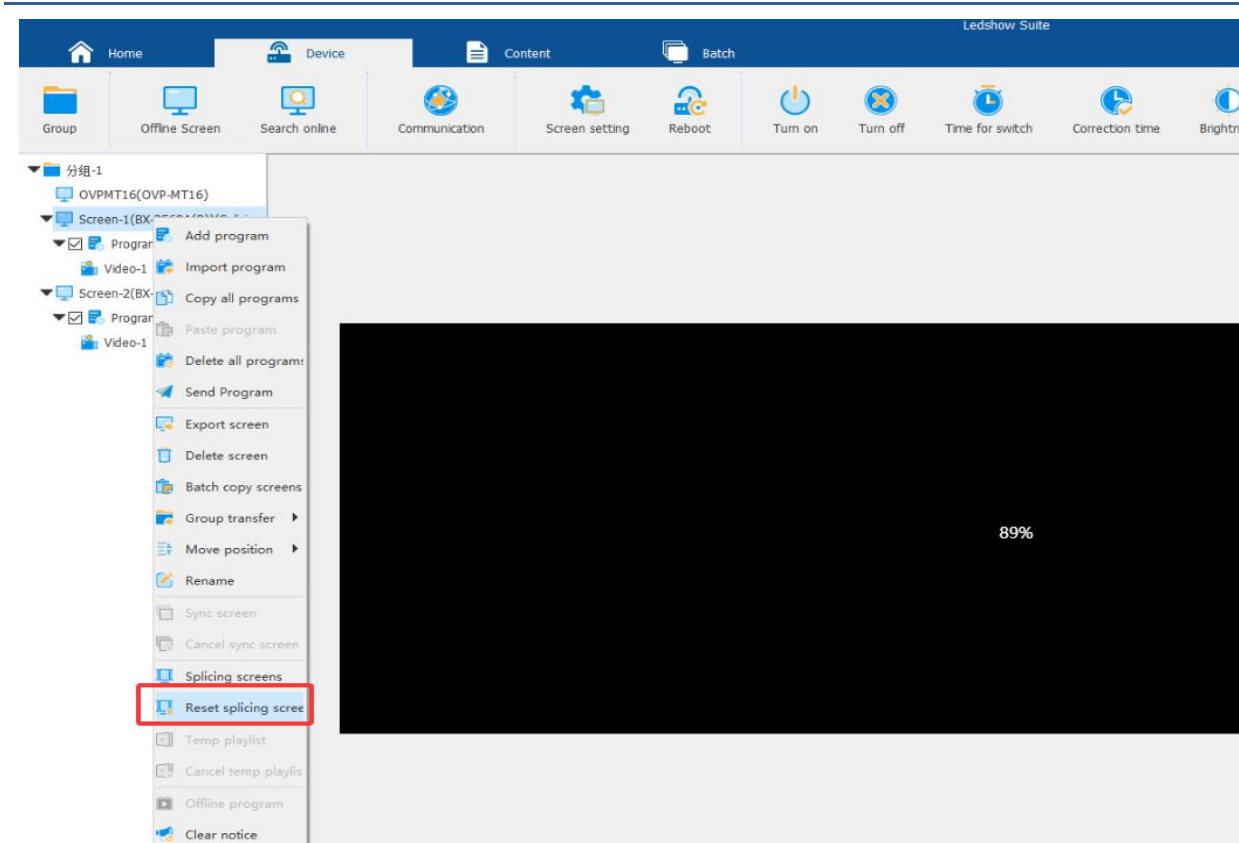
Ledshow Suite

Home
Device
Content
Batch

Group
Offline Screen
Search online
Communication
Screen setting
Reboot
Turn on
Turn off
Time for switch
Correction time
Brightn

分组-1
OVPMT16(OVP-MT16)
Screen-1(BX-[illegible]
Progran
Video-1
Screen-2(BX-
Progran
Video-1

Add program
Import program
Copy all programs
Paste program
Delete all program
Send Program
Export screen
Delete screen
Batch copy screens
Group transfer
Move position
Rename
Sync screen
Cancel sync screen
Splicing screens
Reset splicing scree
Temp playlist
Cancel temp playlis
Offline program
Clear notice

89%